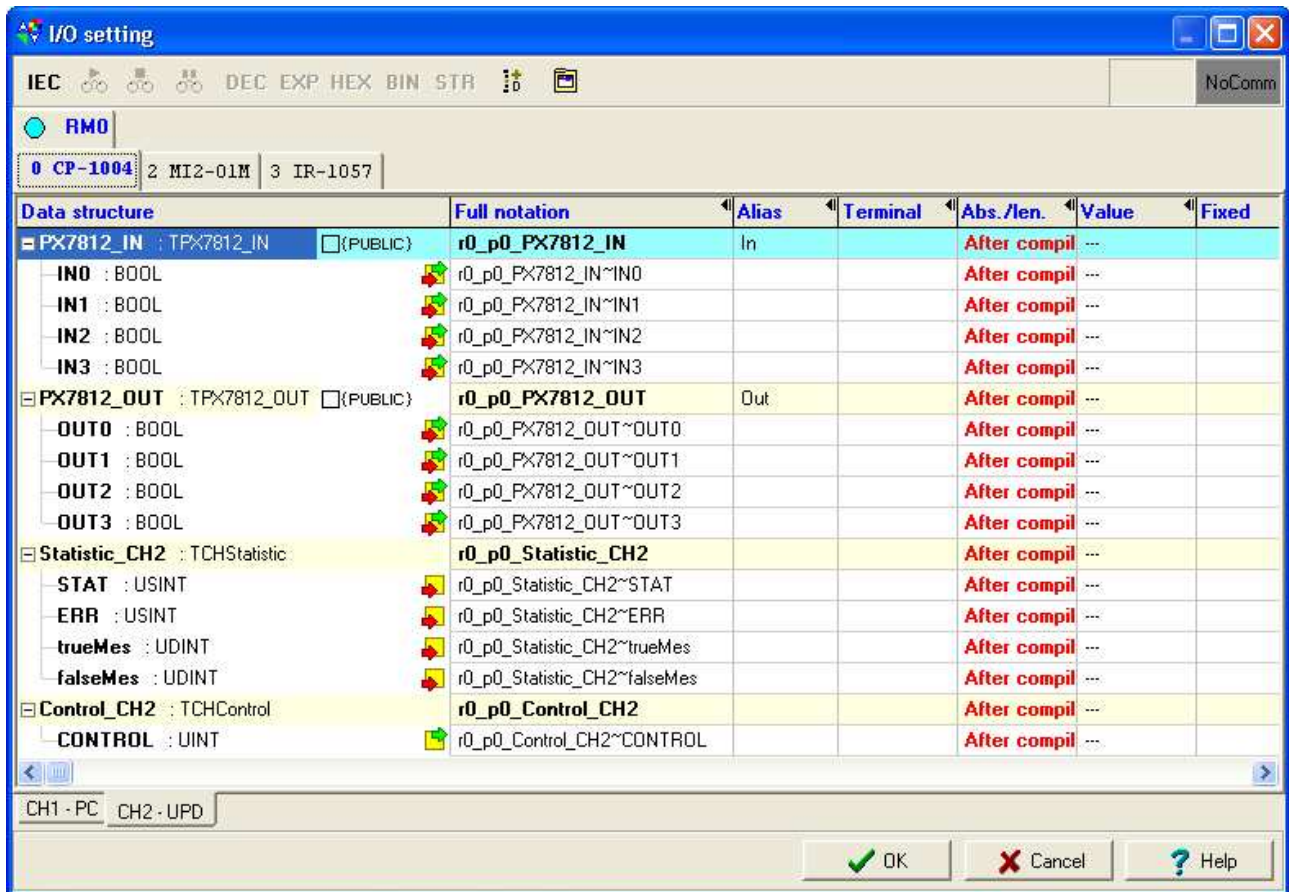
I/O setting

IEC DEC EXP HEX BIN STR NoComm

RM0

0 CP-1004 | 2 MI2-01M | 3 IR-1057

| Data structure | Full notation | Alias | Terminal | Abs./len. | Value | Fixed |
|---|---|---|---|---|---|---|
| PX7812_IN : TPX7812_IN (PUBLIC) | r0_p0_PX7812_IN | In | | After compil | --- | |
| IN0 : BOOL | r0_p0_PX7812_IN~IN0 | | | After compil | --- | |
| IN1 : BOOL | r0_p0_PX7812_IN~IN1 | | | After compil | --- | |
| IN2 : BOOL | r0_p0_PX7812_IN~IN2 | | | After compil | --- | |
| IN3 : BOOL | r0_p0_PX7812_IN~IN3 | | | After compil | --- | |
| PX7812_OUT : TPX7812_OUT (PUBLIC) | r0_p0_PX7812_OUT | Out | | After compil | --- | |
| OUT0 : BOOL | r0_p0_PX7812_OUT~OUT0 | | | After compil | --- | |
| OUT1 : BOOL | r0_p0_PX7812_OUT~OUT1 | | | After compil | --- | |
| OUT2 : BOOL | r0_p0_PX7812_OUT~OUT2 | | | After compil | --- | |
| OUT3 : BOOL | r0_p0_PX7812_OUT~OUT3 | | | After compil | --- | |
| Statistic_CH2 : TCHStatistic | r0_p0_Statistic_CH2 | | | After compil | --- | |
| STAT : USINT | r0_p0_Statistic_CH2~STAT | | | After compil | --- | |
| ERR : USINT | r0_p0_Statistic_CH2~ERR | | | After compil | --- | |
| trueMes : UDINT | r0_p0_Statistic_CH2~trueMes | | | After compil | --- | |
| falseMes : UDINT | r0_p0_Statistic_CH2~falseMes | | | After compil | --- | |
| Control_CH2 : TCHControl | r0_p0_Control_CH2 | | | After compil | --- | |
| CONTROL : UINT | r0_p0_Control_CH2~CONTROL | | | After compil | --- | |

CH1 - PC | CH2 - UPD

OK | Cancel | Help